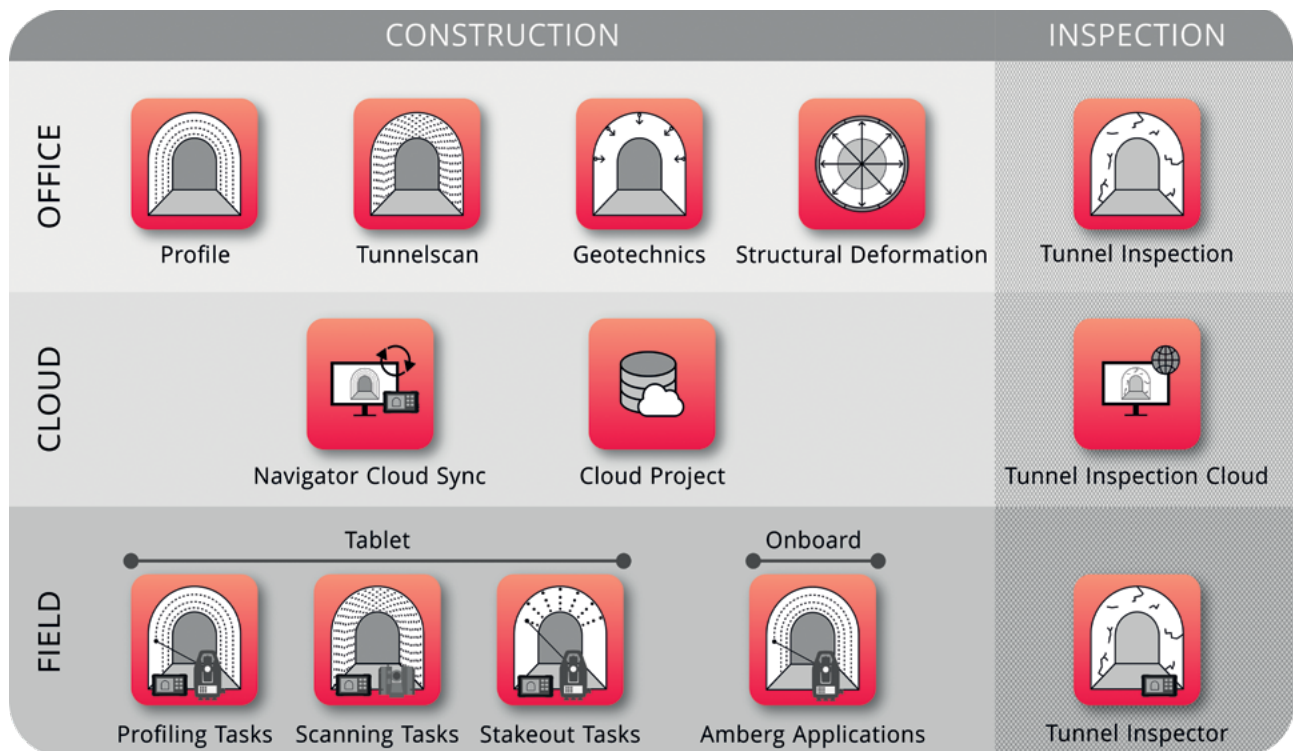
CONSTRUCTION

INSPECTION

OFFICE

Profile

Tunnelscan

Geotechnics

Structural Deformation

Tunnel Inspection

CLOUD

Navigator Cloud Sync

Cloud Project

Tunnel Inspection Cloud

FIELD

Tablet

Onboard

Profiling Tasks

Scanning Tasks

Stakeout Tasks

Amberg Applications

Tunnel Inspector